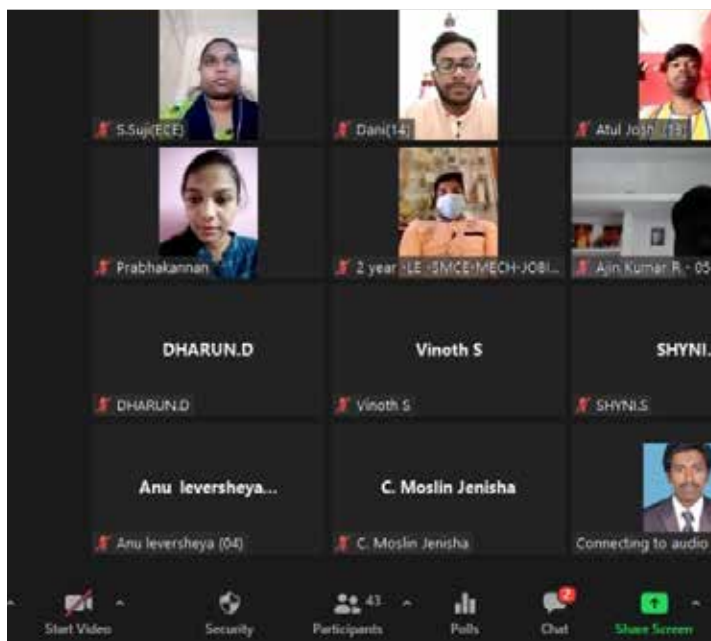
S.Suji(ECE)

Dani(14)

Atul Joshi (13)

Prabhakannan

2 year -LE -SMCE-MECH-JOBI...

Ajin Kumar R - 05

DHARUN.D

DHARUN.D

Vinoth S

Vinoth S

SHYNI.

SHYNI.S

Anu leversheya...

Anu leversheya (04)

C. Moslin Jenisha

C. Moslin Jenisha

Connecting to audio

Start Video

Security

43

Participants

Polls

2

Chat

Share Screen